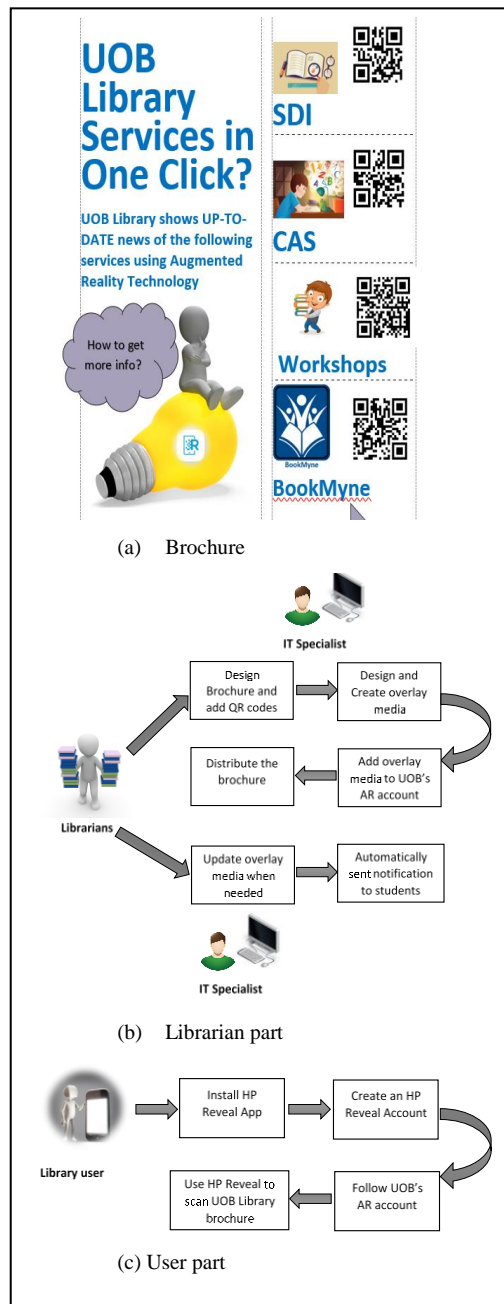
UOB Library Services in One Click?

UOB Library shows UP-TO-DATE news of the following services using Augmented Reality Technology

How to get more info?

SDI

CAS

Workshops

BookMyne

BookMyne

(a) Brochure

IT Specialist

Design Brochure and add QR codes

Design and Create overlay media

Distribute the brochure

Add overlay media to UOB's AR account

Librarians

Update overlay media when needed

Automatically sent notification to students

IT Specialist

(b) Librarian part

Library user

Install HP Reveal App

Create an HP Reveal Account

Use HP Reveal to scan UOB Library brochure

Follow UOB's AR account

(c) User part